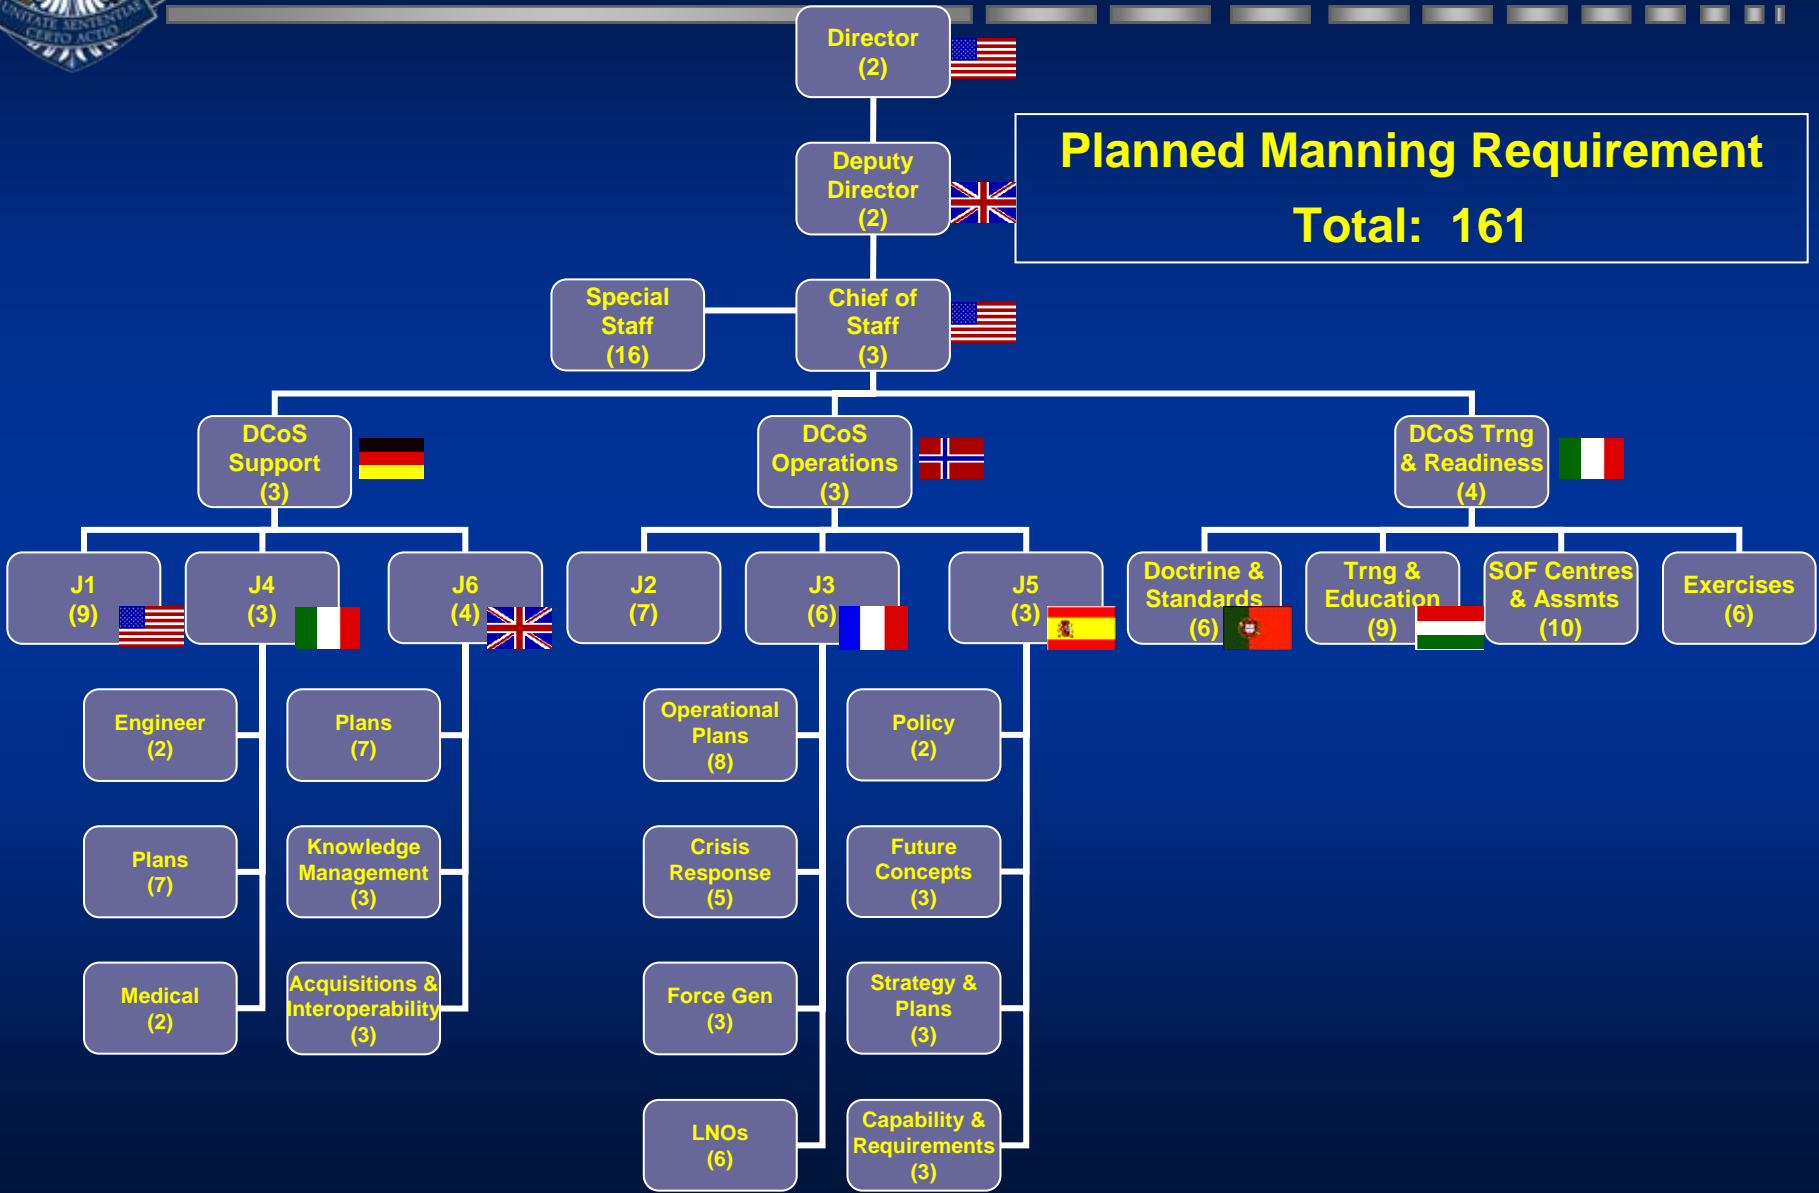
UNITATE SENTENTIAE CERTO ACTIO

Director
(2)

Planned Manning Requirement

Total: 161

Deputy Director
(2)

Special Staff
(16)

Chief of Staff
(3)

DCoS Support
(3)

DCoS Operations
(3)

DCoS Trng & Readiness
(4)

J1
(9)

J4
(3)

J6
(4)

J2
(7)

J3
(6)

J5
(3)

Doctrine & Standards
(6)

Trng & Education
(9)

SOF Centres & Assmts
(10)

Exercises
(6)

Engineer
(2)

Plans
(7)

Medical
(2)

Plans
(7)

Knowledge Management
(3)

Acquisitions & Interoperability
(3)

Operational Plans
(8)

Crisis Response
(5)

Force Gen
(3)

LNOs
(6)

Policy
(2)

Future Concepts
(3)

Strategy & Plans
(3)

Capability & Requirements
(3)